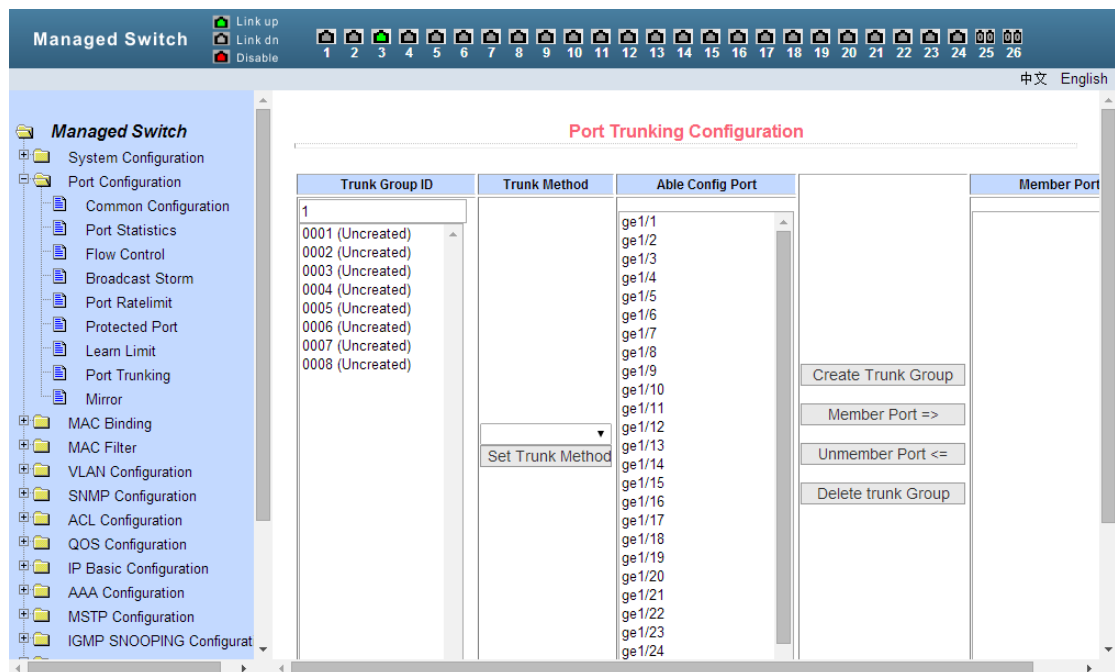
Managed Switch

Link up
Link dn
Disable

1 2 3 4 5 6 7 8 9 10 11 12 13 14 15 16 17 18 19 20 21 22 23 24 25 26

中文 English

Managed Switch
System Configuration
Port Configuration
Common Configuration
Port Statistics
Flow Control
Broadcast Storm
Port Ratelimit
Protected Port
Learn Limit
Port Trunking
Mirror
MAC Binding
MAC Filter
VLAN Configuration
SNMP Configuration
ACL Configuration
QOS Configuration
IP Basic Configuration
AAA Configuration
MSTP Configuration
IGMP SNOOPING Configurat

Port Trunking Configuration

| Trunk Group ID | Trunk Method | Able Config Port | | Member Port |
|---|---|---|---|---|
| 1 | | | | |

0001 (Uncreated)
0002 (Uncreated)
0003 (Uncreated)
0004 (Uncreated)
0005 (Uncreated)
0006 (Uncreated)
0007 (Uncreated)
0008 (Uncreated)

Set Trunk Method

ge1/1
ge1/2
ge1/3
ge1/4
ge1/5
ge1/6
ge1/7
ge1/8
ge1/9
ge1/10
ge1/11
ge1/12
ge1/13
ge1/14
ge1/15
ge1/16
ge1/17
ge1/18
ge1/19
ge1/20
ge1/21
ge1/22
ge1/23
ge1/24

Create Trunk Group
Member Port =>
Unmember Port <=
Delete trunk Group